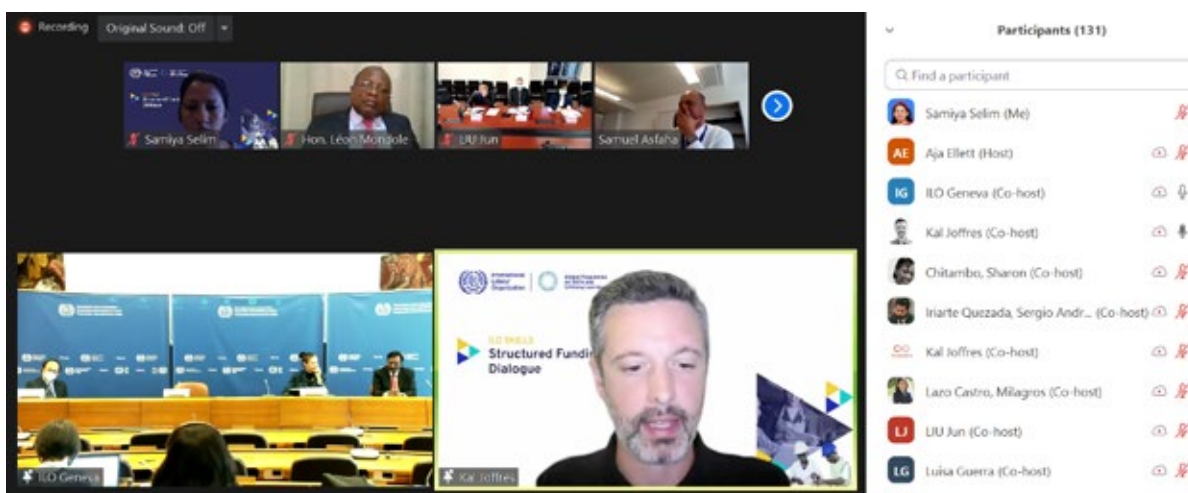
Recording Original Sound: Off

Samiya Selim
Hon. Léon Mongole
LIU Jun
Samuel Asfaha

International Labour Organization

ILO SKILLS
Structured Fundi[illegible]
Dialogue

ILO Geneva
Kal Joffres

Participants (131)

Find a participant

SS Samiya Selim (Me)
AE Aja Ellett (Host)
IG ILO Geneva (Co-host)
Kal Joffres (Co-host)
Chitambo, Sharon (Co-host)
Iriarte Quezada, Sergio Andr... (Co-host)
Kal Joffres (Co-host)
Lazo Castro, Milagros (Co-host)
LJ LIU Jun (Co-host)
LG Luisa Guerra (Co-host)